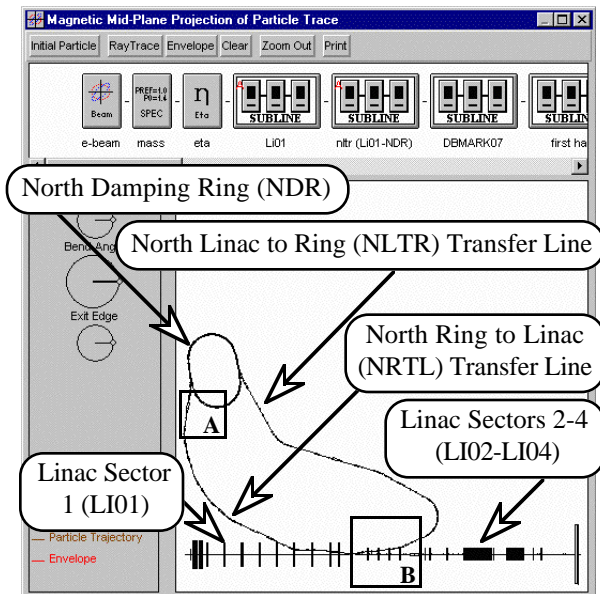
Magnetic Mid-Plane Projection of Particle Trace

Initial Particle RayTrace Envelope Clear Zoom Out Print

Beam
PREF=1.0 P0=1.0 SPEC
η Eta
SUBLINE
SUBLINE
SUBLINE
SUBLINE

e-beam mass eta LI01 nltr (LI01-NDR) DBMARK07 first ha

North Damping Ring (NDR)

North Linac to Ring (NLTR) Transfer Line

Bend Ang

Exit Edge

North Ring to Linac (NRTL) Transfer Line

A

Linac Sectors 2-4 (LI02-LI04)

Linac Sector 1 (LI01)

Particle Trajectory
Envelope

B